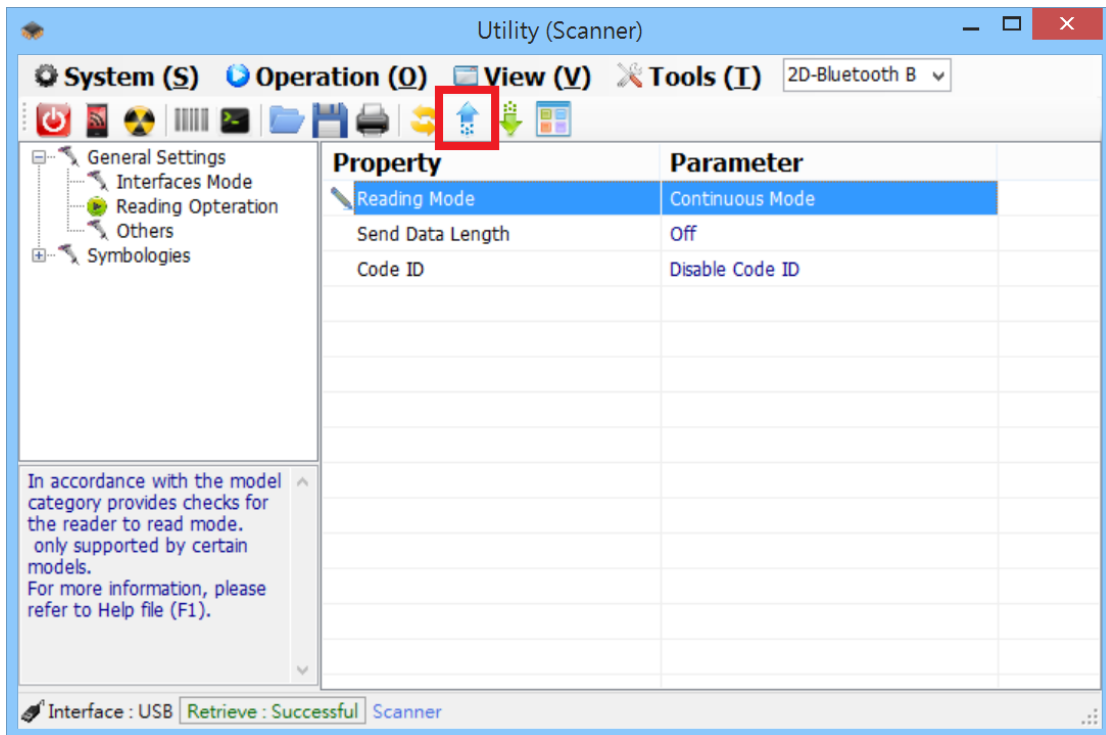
Utility (Scanner)

System (S) Operation (O) View (V) Tools (T) 2D-Bluetooth B

General Settings
Interfaces Mode
Reading Opteration
Others
Symbologies

| Property | Parameter |
|---|---|
| Reading Mode | Continuous Mode |
| Send Data Length | Off |
| Code ID | Disable Code ID |

In accordance with the model category provides checks for the reader to read mode.
only supported by certain models.
For more information, please refer to Help file (F1).

Interface : USB Retrieve : Successful Scanner